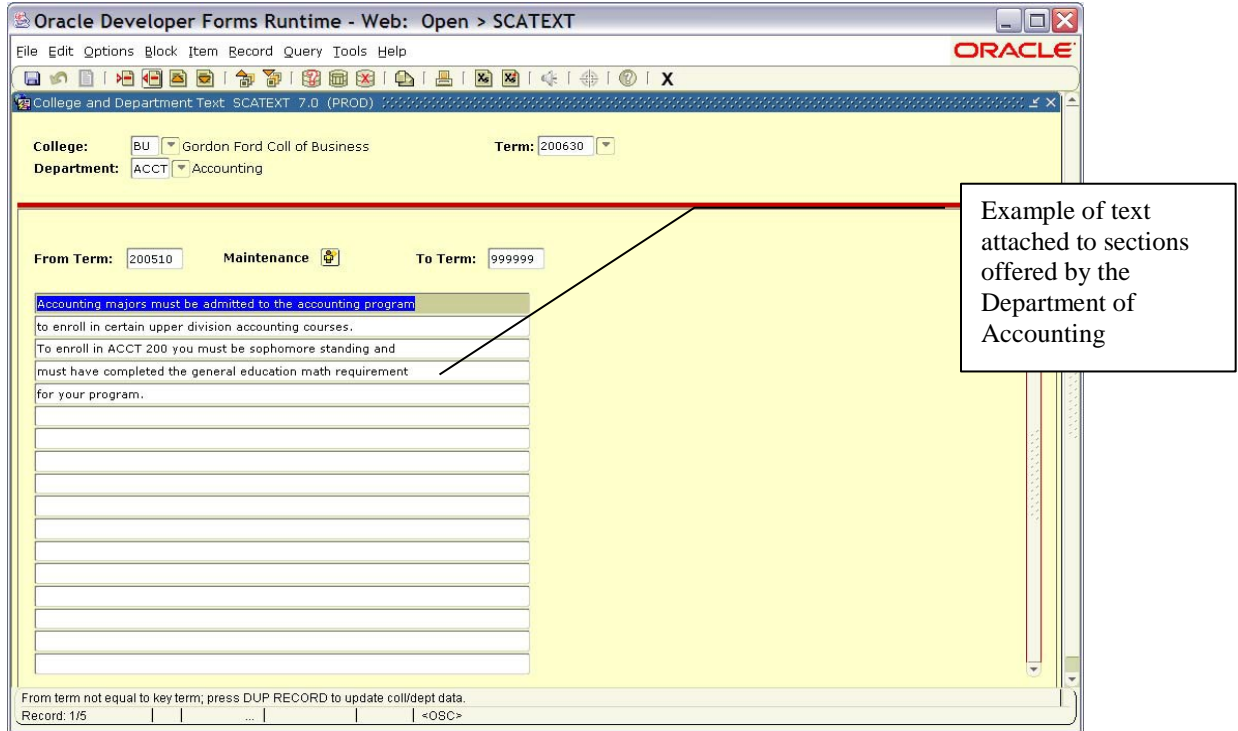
Oracle Developer Forms Runtime - Web: Open > SCATEXT

File Edit Options Block Item Record Query Tools Help

ORACLE

X

College and Department Text SCATEXT 7.0 (PROD)

College: BU Gordon Ford Coll of Business

Term: 200630

Department: ACCT Accounting

From Term: 200510 Maintenance To Term: 999999

Accounting majors must be admitted to the accounting program
to enroll in certain upper division accounting courses.
To enroll in ACCT 200 you must be sophomore standing and
must have completed the general education math requirement
for your program.

Example of text attached to sections offered by the Department of Accounting

From term not equal to key term; press DUP RECORD to update coll/dept data.

Record: 1/5 ... <OSC>